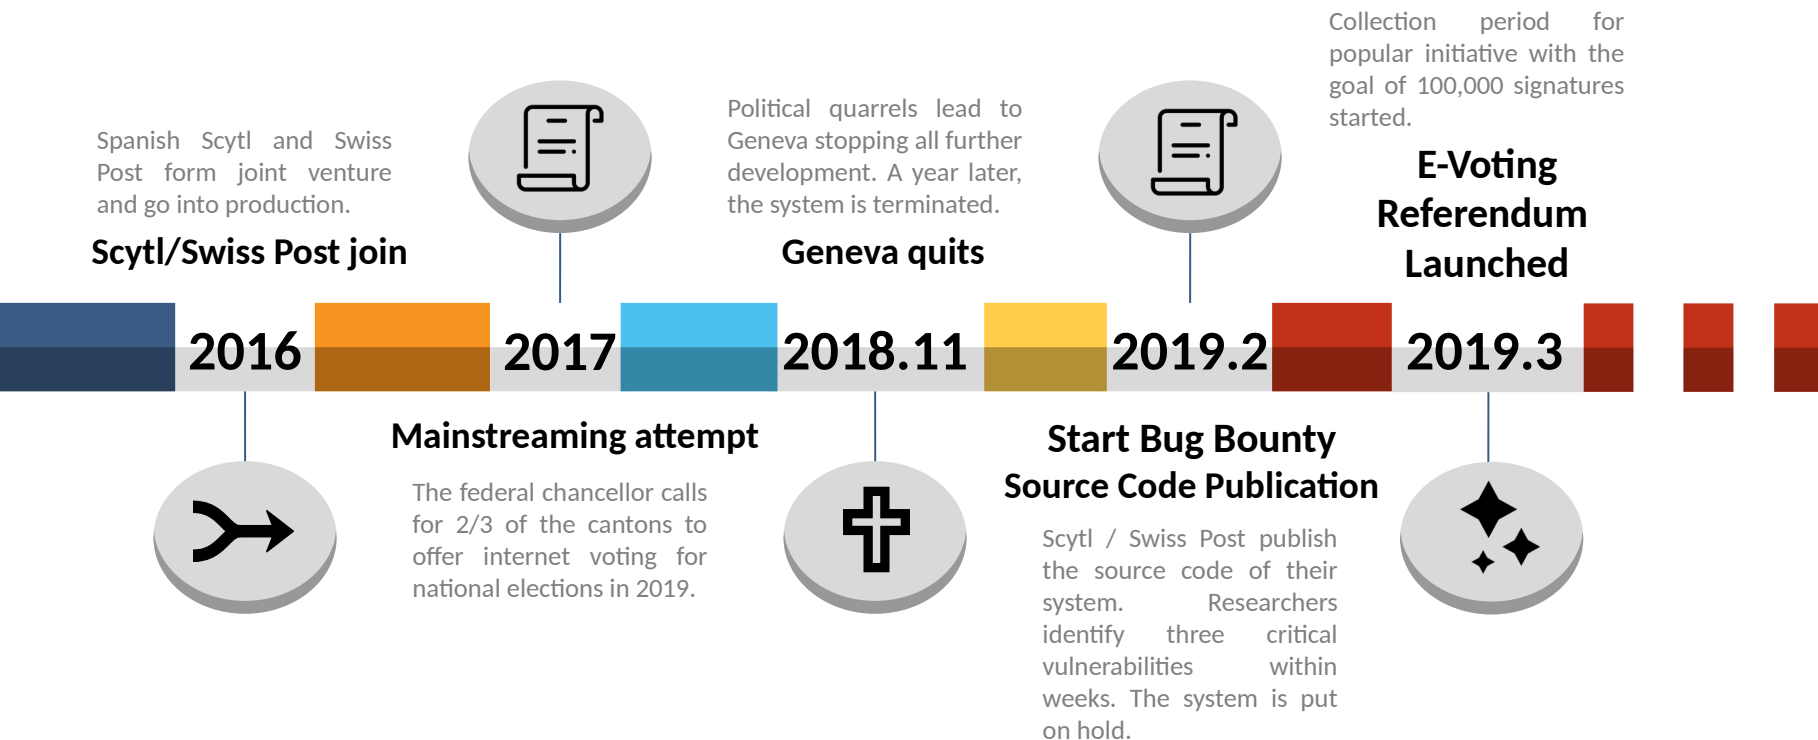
Spanish Scytl and Swiss Post form joint venture and go into production.

Scytl/Swiss Post join

Political quarrels lead to Geneva stopping all further development. A year later, the system is terminated.

Geneva quits

Collection period for popular initiative with the goal of 100,000 signatures started.

E-Voting Referendum Launched

2016

2017

2018.11

2019.2

2019.3

Mainstreaming attempt

The federal chancellor calls for 2/3 of the cantons to offer internet voting for national elections in 2019.

Start Bug Bounty
Source Code Publication

Scytl / Swiss Post publish the source code of their system. Researchers identify three critical vulnerabilities within weeks. The system is put on hold.